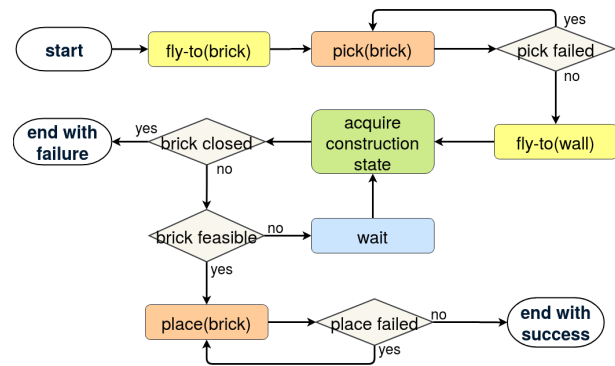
start

fly-to(brick)

pick(brick)

yes

pick failed

no

end with failure

yes

brick closed

acquire construction state

fly-to(wall)

no

brick feasible

no

wait

yes

place(brick)

place failed

no

end with success

yes